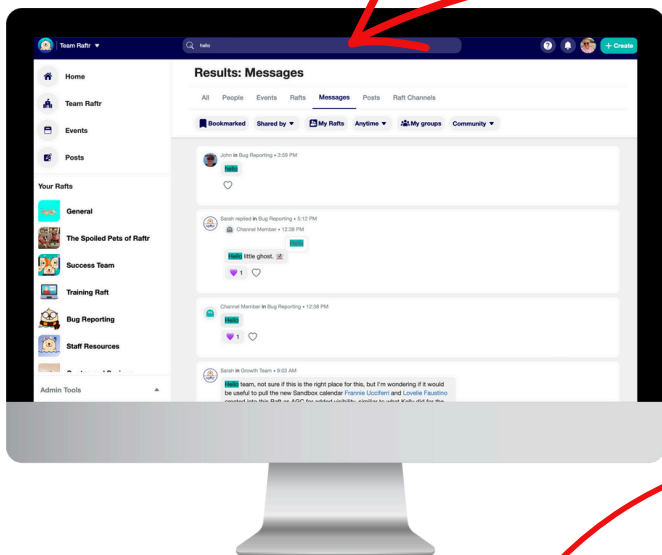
Team Raftr ▼

hello

+ Create

Home

Team Raftr

Events

Posts

Your Rafts

General

The Spoiled Pets of Raftr

Success Team

Training Raft

Bug Reporting

Staff Resources

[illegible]

Admin Tools

Results: Messages

All People Events Rafts Messages Posts Raft Channels

Bookmarked Shared by ▼ My Rafts Anytime ▼ My groups Community ▼

John in Bug Reporting • 3:05 PM

Hello

Sarah replied in Bug Reporting • 5:12 PM

Channel Member • 12:38 PM

Hello

Hello little ghost.

1

Channel Member in Bug Reporting • 12:38 PM

Hello

1

Sarah in Growth Team • 9:03 AM

Hello team, not sure if this is the right place for this, but I'm wondering if it would be useful to pull the new Sandbox calendar Frannie Uccifferi and Lovelle Faustino created into this Raft as AGC for added visibility, similar to what Kelly did for the